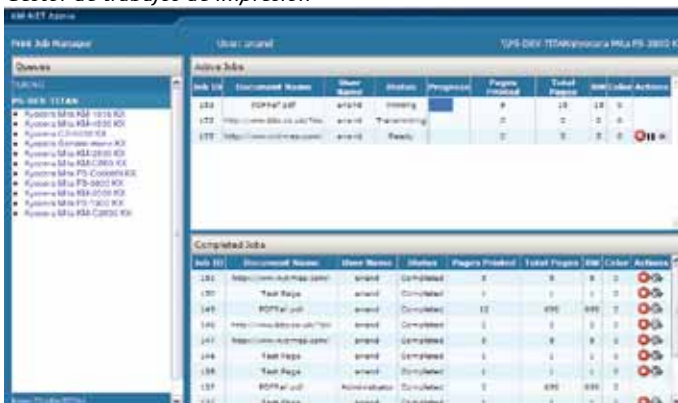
Gestor de trabajos de impresión

KM-NET Admin

Print Job Manager

User: anand

\\PS-DEV-TITAN\Kyocera Mita FS-3800 K

Queues

PS-DEV-TITAN

Kyocera Mita KM-1510 KX
Kyocera Mita KM-1650 KX
Kyocera Mita C3-5030 KX
Kyocera Generic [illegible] KX
Kyocera Mita KM-2550 KX
Kyocera Mita KM-C850 KX
Kyocera Mita FS-C5030N KX
Kyocera Mita FS-3800 KX
Kyocera Mita KM-3035 KX
Kyocera Mita FS-1900 KX
Kyocera Mita KM-C2630 KX

Active Jobs

| Job ID | Document Name | User Name | Status | Progress | Pages Printed | Total Pages | BW | Color | Actions |
|---|---|---|---|---|---|---|---|---|---|
| 152 | PDFFall.pdf | anand | Printing | | 8 | 15 | 15 | 0 | |
| 153 | http://www.bbc.co.uk/?ok | anand | Transmitting | | 0 | 0 | 0 | 0 | |
| 155 | http://www.nutmeg.com/ | anand | Ready | | 0 | 0 | 0 | 0 | |

Completed Jobs

| Job ID | Document Name | User Name | Status | Pages Printed | Total Pages | BW | Color | Actions |
|---|---|---|---|---|---|---|---|---|
| 151 | http://www.nutmeg.com/ | anand | Completed | 3 | 8 | 8 | 0 | |
| 150 | Test Page | anand | Completed | 1 | 1 | 1 | 0 | |
| 149 | PDFFall.pdf | anand | Completed | 12 | 690 | 690 | 0 | |
| 148 | http://www.bbc.co.uk/?ok | anand | Completed | 1 | 1 | 1 | 0 | |
| 147 | http://www.nutmeg.com/ | anand | Completed | 8 | 8 | 8 | 0 | |
| 146 | Test Page | anand | Completed | 1 | 1 | 1 | 0 | |
| 138 | Test Page | anand | Completed | 1 | 1 | 1 | 0 | |
| 137 | PDFFall.pdf | Administrator | Completed | 3 | 690 | 690 | 0 | |